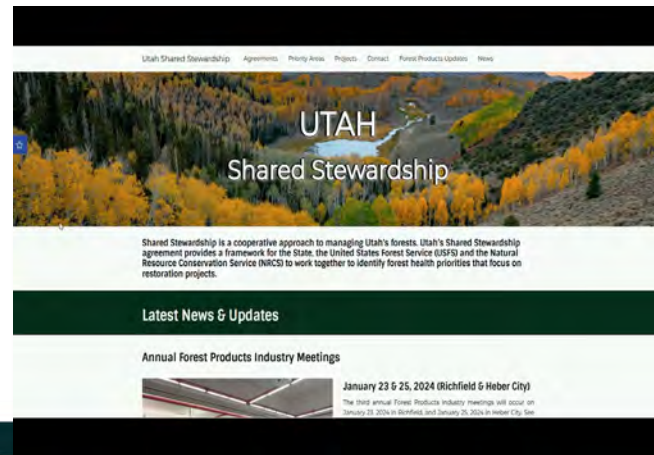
Utah Shared Stewardship Agreements Priority Areas Projects Contact Forest Products Updates News

UTAH
Shared Stewardship

Shared Stewardship is a cooperative approach to managing Utah's forests. Utah's Shared Stewardship agreement provides a framework for the State, the United States Forest Service (USFS) and the Natural Resource Conservation Service (NRCS) to work together to identify forest health priorities that focus on restoration projects.

Latest News & Updates

Annual Forest Products Industry Meetings

January 23 & 25, 2024 (Richfield & Heber City)

The third annual Forest Products Industry meetings will occur on January 23, 2024 in Richfield and January 25, 2024 in Heber City. See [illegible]